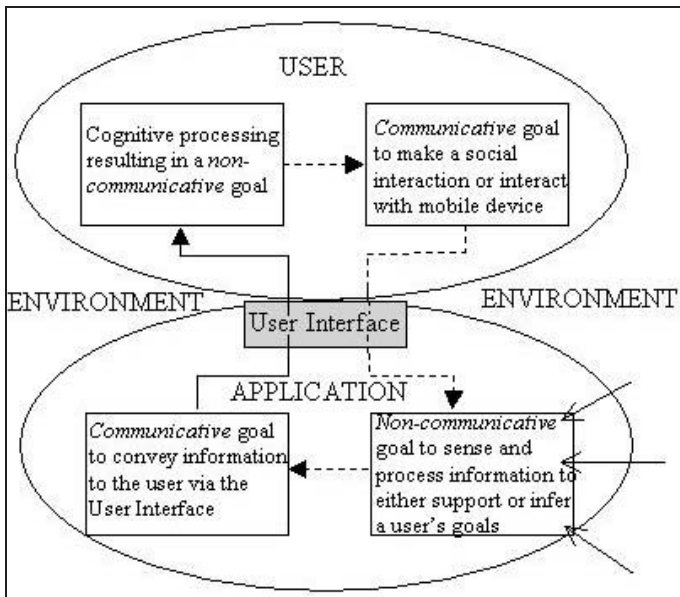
USER

Cognitive processing resulting in a *non-communicative* goal

*Communicative* goal to make a social interaction or interact with mobile device

ENVIRONMENT

User Interface

ENVIRONMENT

APPLICATION

*Communicative* goal to convey information to the user via the User Interface

*Non-communicative* goal to sense and process information to either support or infer a user's goals